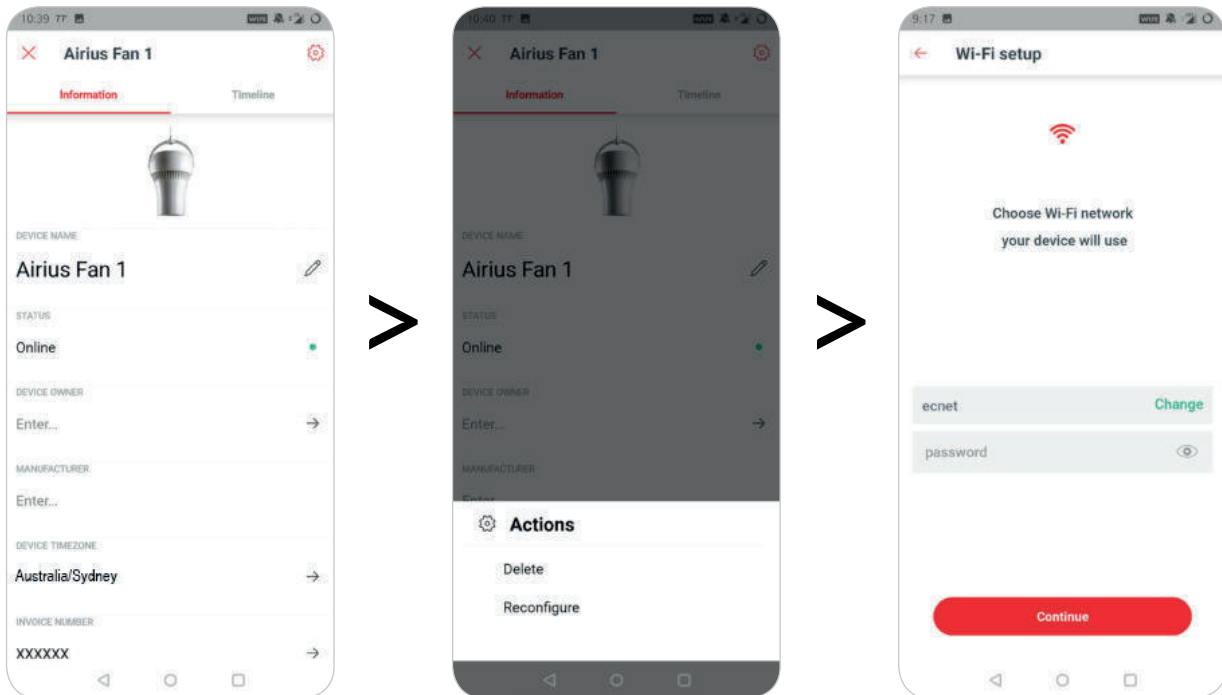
10:39 77

Airius Fan 1

Information

Timeline

DEVICE NAME

Airius Fan 1

STATUS

Online

DEVICE OWNER

Enter...

MANUFACTURER

Enter...

DEVICE TIMEZONE

Australia/Sydney

INVOICE NUMBER

XXXXXX

>

10:40 77

Airius Fan 1

Information

Timeline

DEVICE NAME

Airius Fan 1

STATUS

Online

DEVICE OWNER

Enter...

MANUFACTURER

Actions

Delete

Reconfigure

>

9:17

Wi-Fi setup

Choose Wi-Fi network your device will use

ecnet

Change

password

Continue